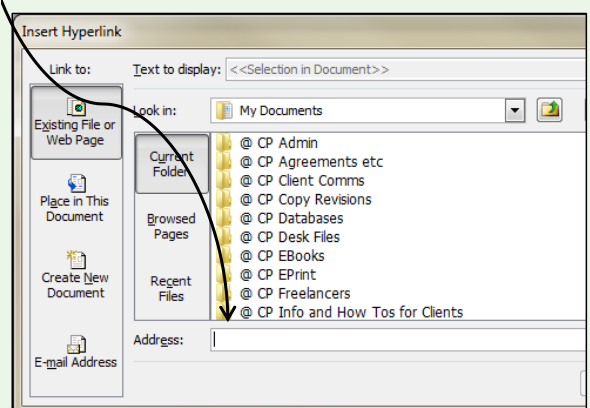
Insert Hyperlink

Link to:

Existing File or Web Page

Place in This Document

Create New Document

E-mail Address

Text to display: <<Selection in Document>>

Look in: My Documents

Current Folder

Browsed Pages

Recent Files

@ CP Admin
@ CP Agreements etc
@ CP Client Comms
@ CP Copy Revisions
@ CP Databases
@ CP Desk Files
@ CP EBooks
@ CP EPrint
@ CP Freelancers
@ CP Info and How Tos for Clients

Address: